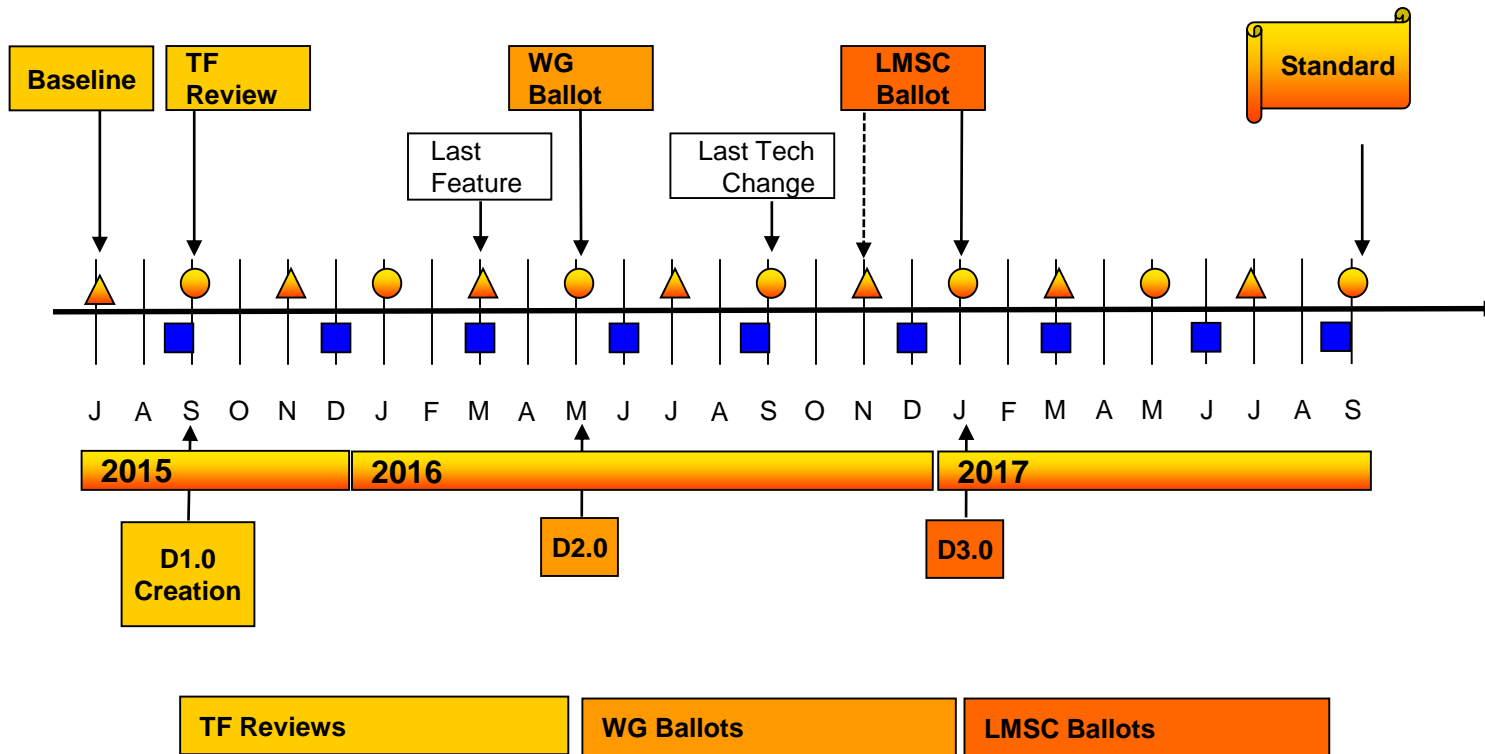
Baseline

TF Review

WG Ballot

LMSC Ballot

Standard

Last Feature

Last Tech Change

J A S O N D J F M A M J J A S O N D J F M A M J J A S

2015

2016

2017

D1.0 Creation

D2.0

D3.0

TF Reviews

WG Ballots

LMSC Ballots